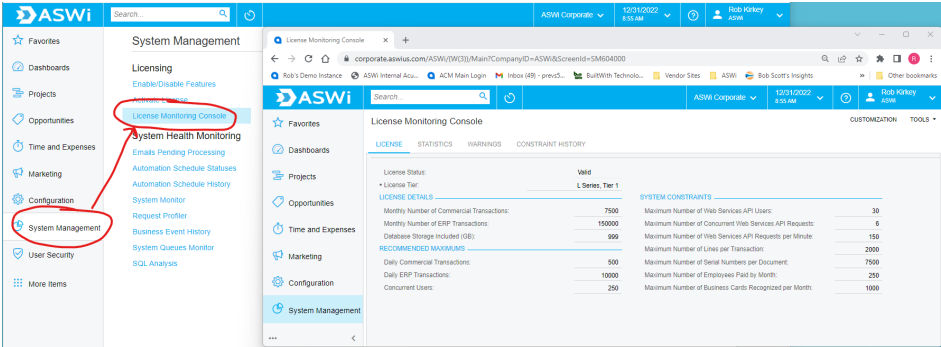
ASWi Search... ASWi Corporate 12/31/2022 8:55 AM Rob Kirkey ASWi

Favorites
Dashboards
Projects
Opportunities
Time and Expenses
Marketing
Configuration
System Management
User Security
More Items

System Management

Licensing
Enable/Disable Features
Activate License
License Monitoring Console

System Health Monitoring
Emails Pending Processing
Automation Schedule Statuses
Automation Schedule History
System Monitor
Request Profiler
Business Event History
System Queues Monitor
SQL Analysis

License Monitoring Console
corporate.aswius.com/ASWi/(W(3))/Main?CompanyID=ASWi&ScreenId=SM604000
Rob's Demo Instance | ASWi Internal Acu... | ACM Main Login | Inbox (49) - prevs5... | BuiltWith Technolo... | Vendor Sites | ASWi | Bob Scott's Insights | » | Other bookmarks

ASWi Search ASWi Corporate 12/31/2022 8:55 AM Rob Kirkey ASWi

Favorites
Dashboards
Projects
Opportunities
Time and Expenses
Marketing
Configuration
System Management

License Monitoring Console
CUSTOMIZATION TOOLS
LICENSE STATISTICS WARNINGS CONSTRAINT HISTORY

License Status: Valid
License Tier: L Series, Tier 1

LICENSE DETAILS
Monthly Number of Commercial Transactions: 7500
Monthly Number of ERP Transactions: 150000
Database Storage Included (GB): 999

RECOMMENDED MAXIMUMS
Daily Commercial Transactions: 500
Daily ERP Transactions: 10000
Concurrent Users: 250

SYSTEM CONSTRAINTS
Maximum Number of Web Services API Users: 30
Maximum Number of Concurrent Web Services API Requests: 6
Maximum Number of Web Services API Requests per Minute: 150
Maximum Number of Lines per Transaction: 2000
Maximum Number of Serial Numbers per Document: 7500
Maximum Number of Employees Paid by Month: 250
Maximum Number of Business Cards Recognized per Month: 1000